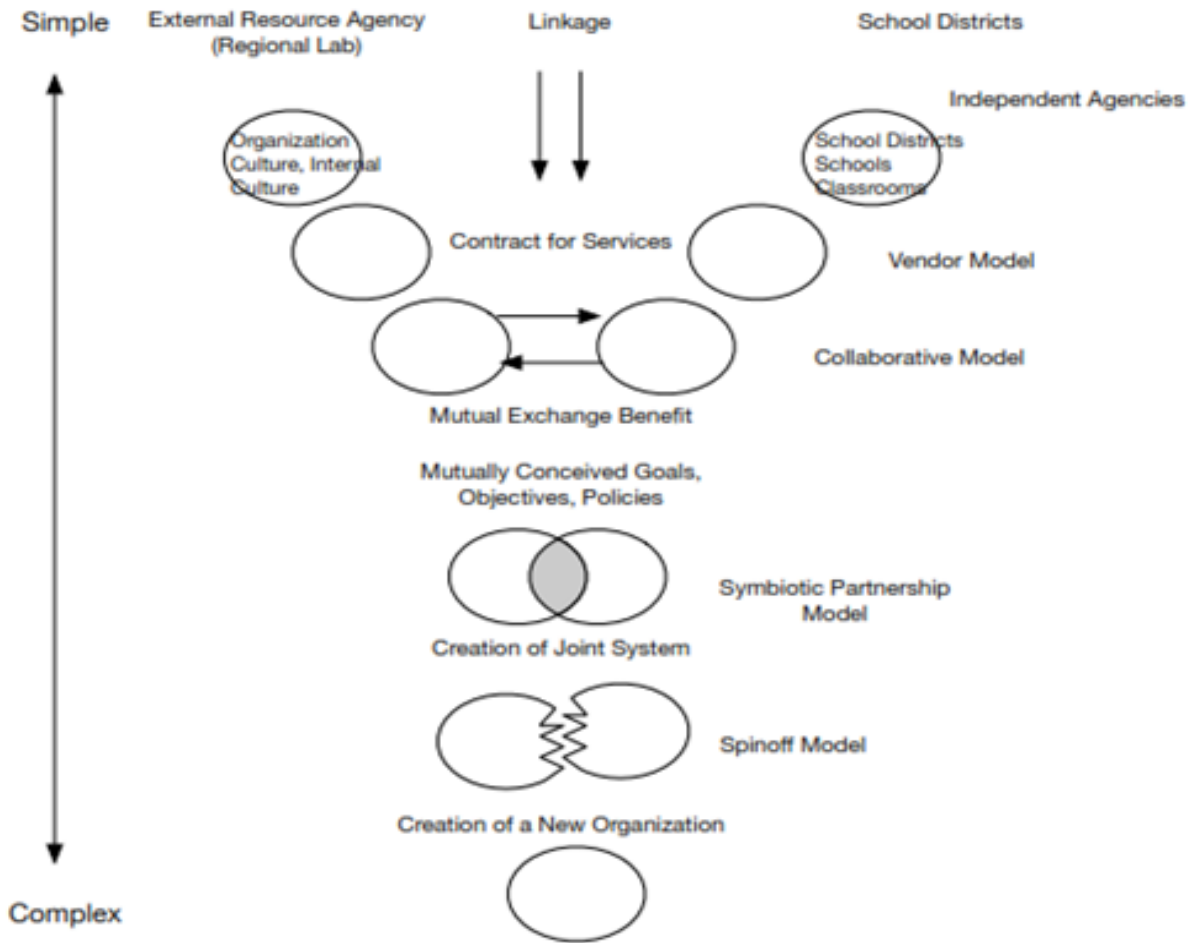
Simple

External Resource Agency (Regional Lab)

Linkage

School Districts

Independent Agencies

Organization Culture, Internal Culture

School Districts Schools Classrooms

Contract for Services

Vendor Model

Collaborative Model

Mutual Exchange Benefit

Mutually Conceived Goals, Objectives, Policies

Symbiotic Partnership Model

Creation of Joint System

Spinoff Model

Creation of a New Organization

Complex